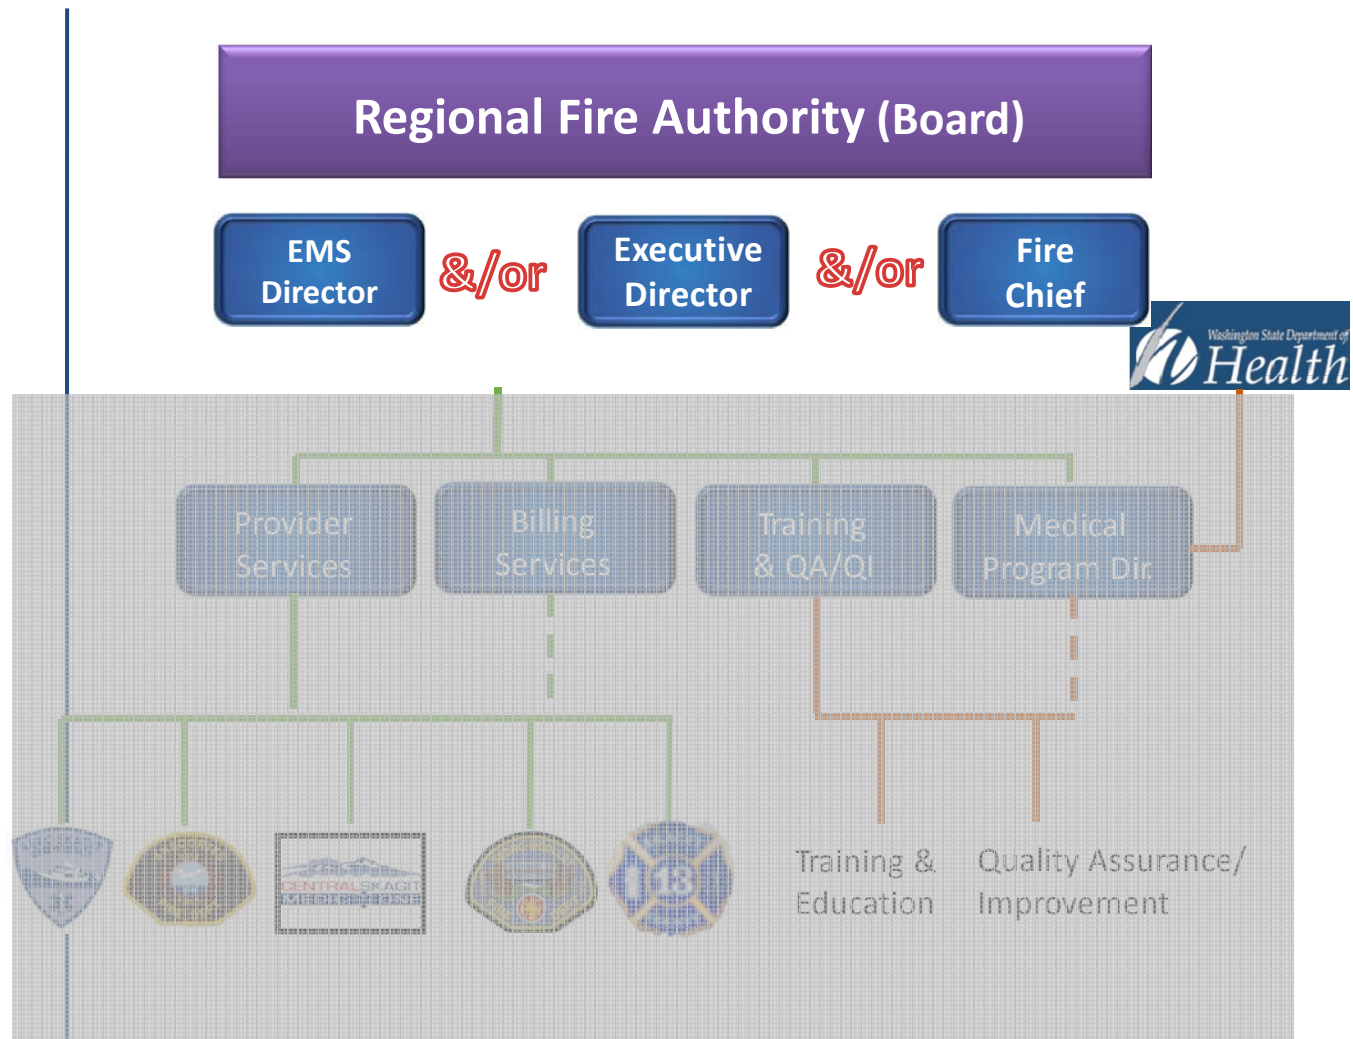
Regional Fire Authority (Board)

EMS Director

&/or

Executive Director

&/or

Fire Chief

Washington State Department of Health

Provider Services

Billing Services

Training & QA/QI

Medical Program Dir

CENTRAL SKAGIT MEDIC ONE

13

Training & Education

Quality Assurance/ Improvement